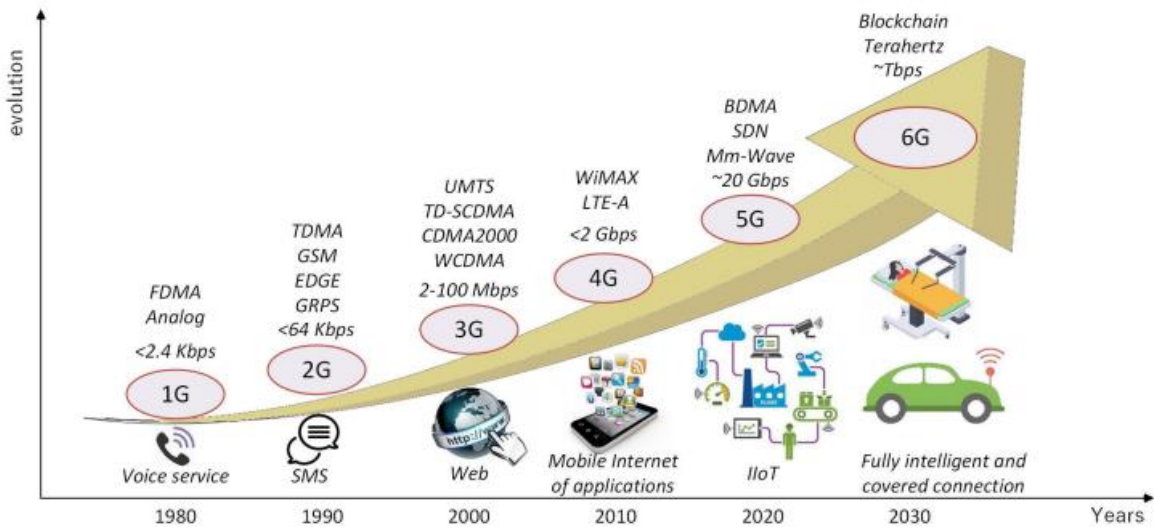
evolution

Blockchain
Terahertz
~Tbps

6G

BDMA
SDN
Mm-Wave
~20 Gbps

5G

WiMAX
LTE-A
<2 Gbps

4G

UMTS
TD-SCDMA
CDMA2000
WCDMA
2-100 Mbps

3G

TDMA
GSM
EDGE
GRPS
<64 Kbps

2G

FDMA
Analog
<2.4 Kbps

1G

http://www

Voice service

SMS

Web

Mobile Internet of applications

IIoT

Fully intelligent and covered connection

1980 1990 2000 2010 2020 2030 Years